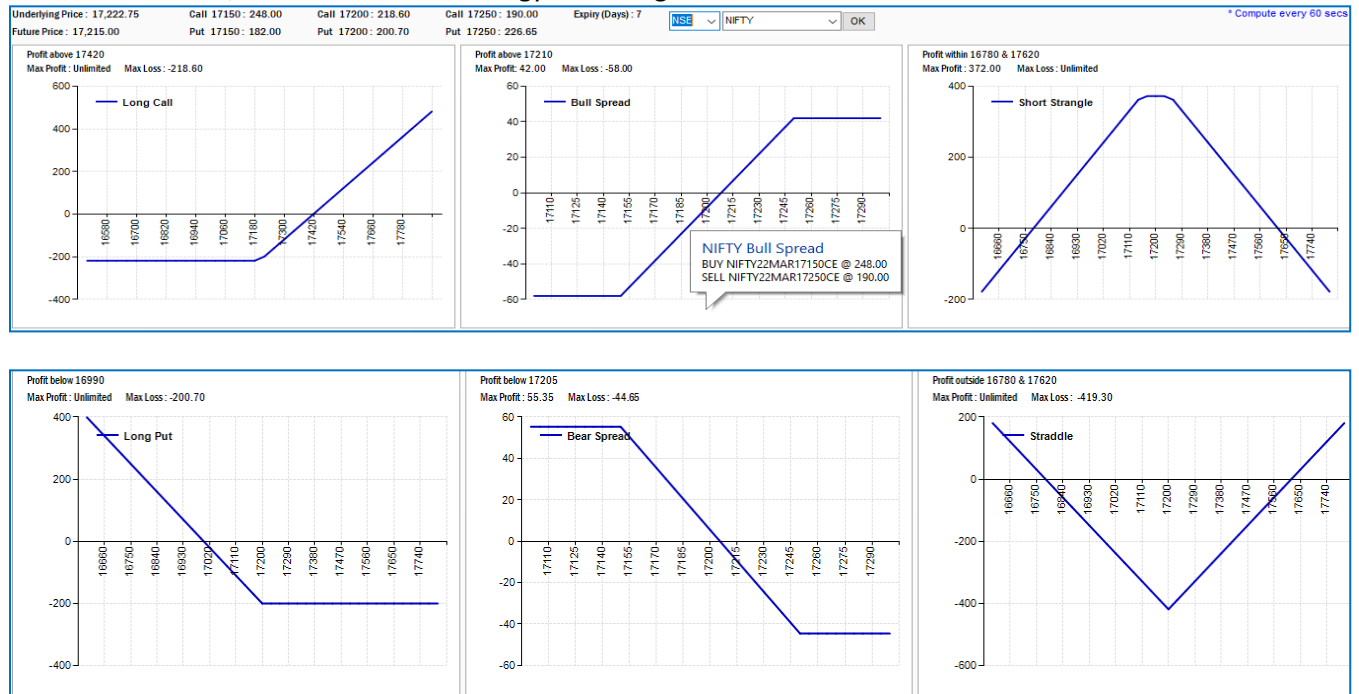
Underlying Price : 17,222.75 Call 17150 : 248.00 Call 17200 : 218.60 Call 17250 : 190.00 Expiry (Days) : 7
Future Price : 17,215.00 Put 17150 : 182.00 Put 17200 : 200.70 Put 17250 : 226.65

NSE NIFTY OK

* Compute every 60 secs

Profit above 17420
Max Profit : Unlimited Max Loss : -218.60

Long Call

600 400 200 0 -200 -400

16580 16700 16820 16940 17060 17180 17300 17420 17540 17660 17780

Profit above 17210
Max Profit: 42.00 Max Loss : -58.00

Bull Spread

60 40 20 0 -20 -40 -60

17110 17125 17140 17155 17170 17185 17200 17215 17230 17245 17260 17275 17290

NIFTY Bull Spread
BUY NIFTY22MAR17150CE @ 248.00
SELL NIFTY22MAR17250CE @ 190.00

Profit within 16780 & 17620
Max Profit : 372.00 Max Loss : Unlimited

Short Strangle

400 200 0 -200

16660 16750 16840 16930 17020 17110 17200 17290 17380 17470 17560 17650 17740

Profit below 16990
Max Profit : Unlimited Max Loss : -200.70

Long Put

400 200 0 -200 -400

16660 16750 16840 16930 17020 17110 17200 17290 17380 17470 17560 17650 17740

Profit below 17205
Max Profit : 55.35 Max Loss : -44.65

Bear Spread

60 40 20 0 -20 -40 -60

17110 17125 17140 17155 17170 17185 17200 17215 17230 17245 17260 17275 17290

Profit outside 16780 & 17620
Max Profit : Unlimited Max Loss : -419.30

Straddle

200 0 -200 -400 -600

16660 16750 16840 16930 17020 17110 17200 17290 17380 17470 17560 17650 17740